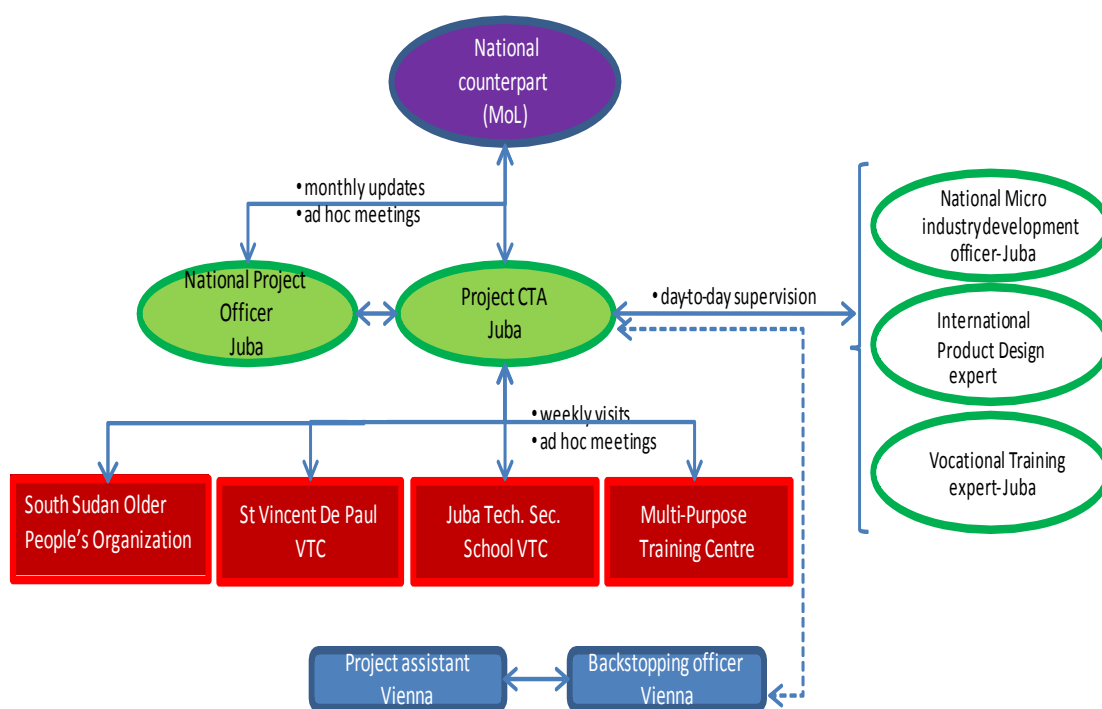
National counterpart (MoL)

• monthly updates
• ad hoc meetings

National Project Officer Juba

Project CTA Juba

• day-to-day supervision

National Micro industrydevelopment officer-Juba

International Product Design expert

Vocational Training expert-Juba

• weekly visits
• ad hoc meetings

South Sudan Older People's Organization

St Vincent De Paul VTC

Juba Tech. Sec. School VTC

Multi-Purpose Training Centre

Project assistant Vienna

Backstopping officer Vienna